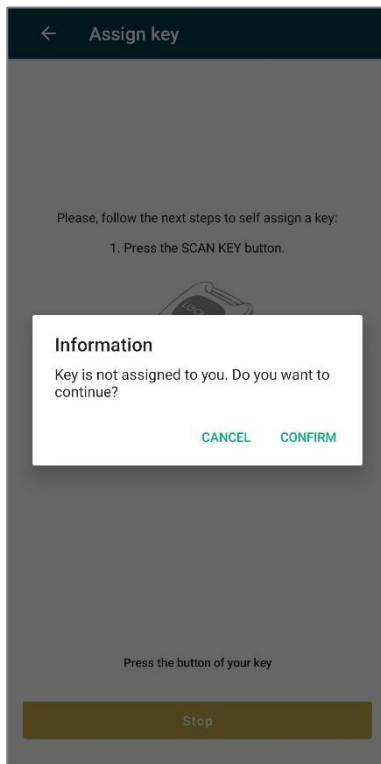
← Assign key

Please, follow the next steps to self assign a key:

1. Press the SCAN KEY button.

Information

Key is not assigned to you. Do you want to continue?

CANCEL CONFIRM

Press the button of your key

Stop